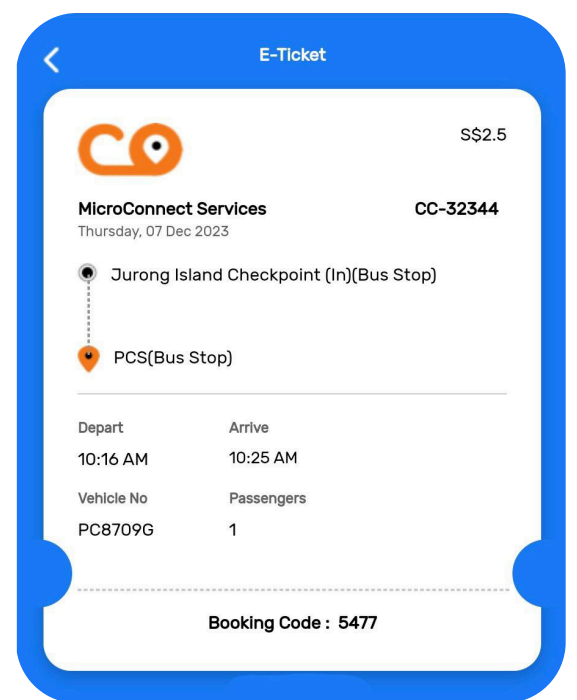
E-Ticket

S$2.5

MicroConnect Services
CC-32344
Thursday, 07 Dec 2023

Jurong Island Checkpoint (In)(Bus Stop)

PCS(Bus Stop)

Depart
10:16 AM
Arrive
10:25 AM

Vehicle No
PC8709G
Passengers
1

Booking Code : 5477